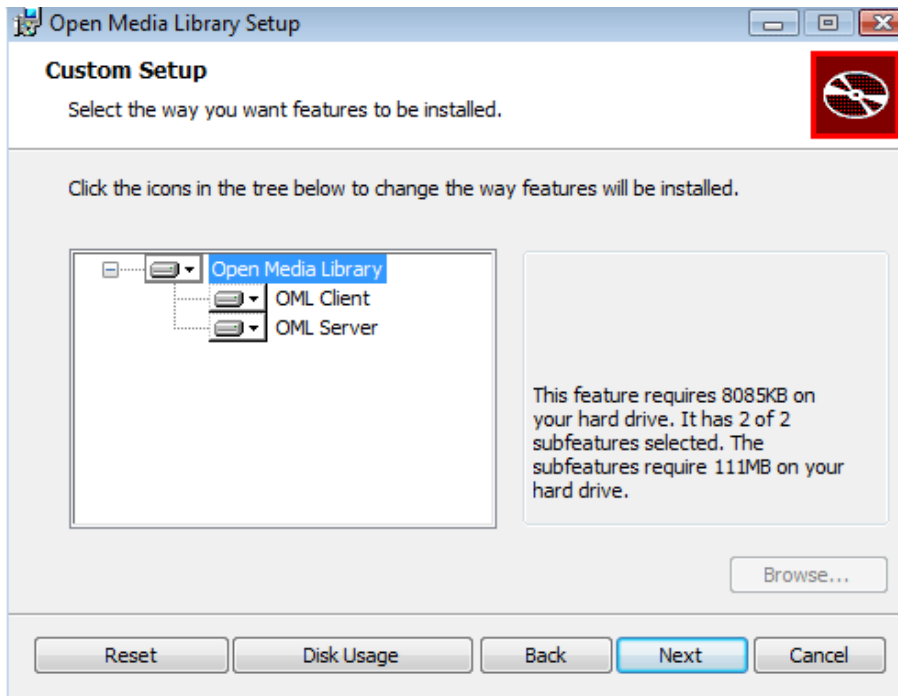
Open Media Library Setup

Custom Setup

Select the way you want features to be installed.

Click the icons in the tree below to change the way features will be installed.

Open Media Library
OML Client
OML Server

This feature requires 8085KB on your hard drive. It has 2 of 2 subfeatures selected. The subfeatures require 111MB on your hard drive.

Browse...

Reset
Disk Usage
Back
Next
Cancel